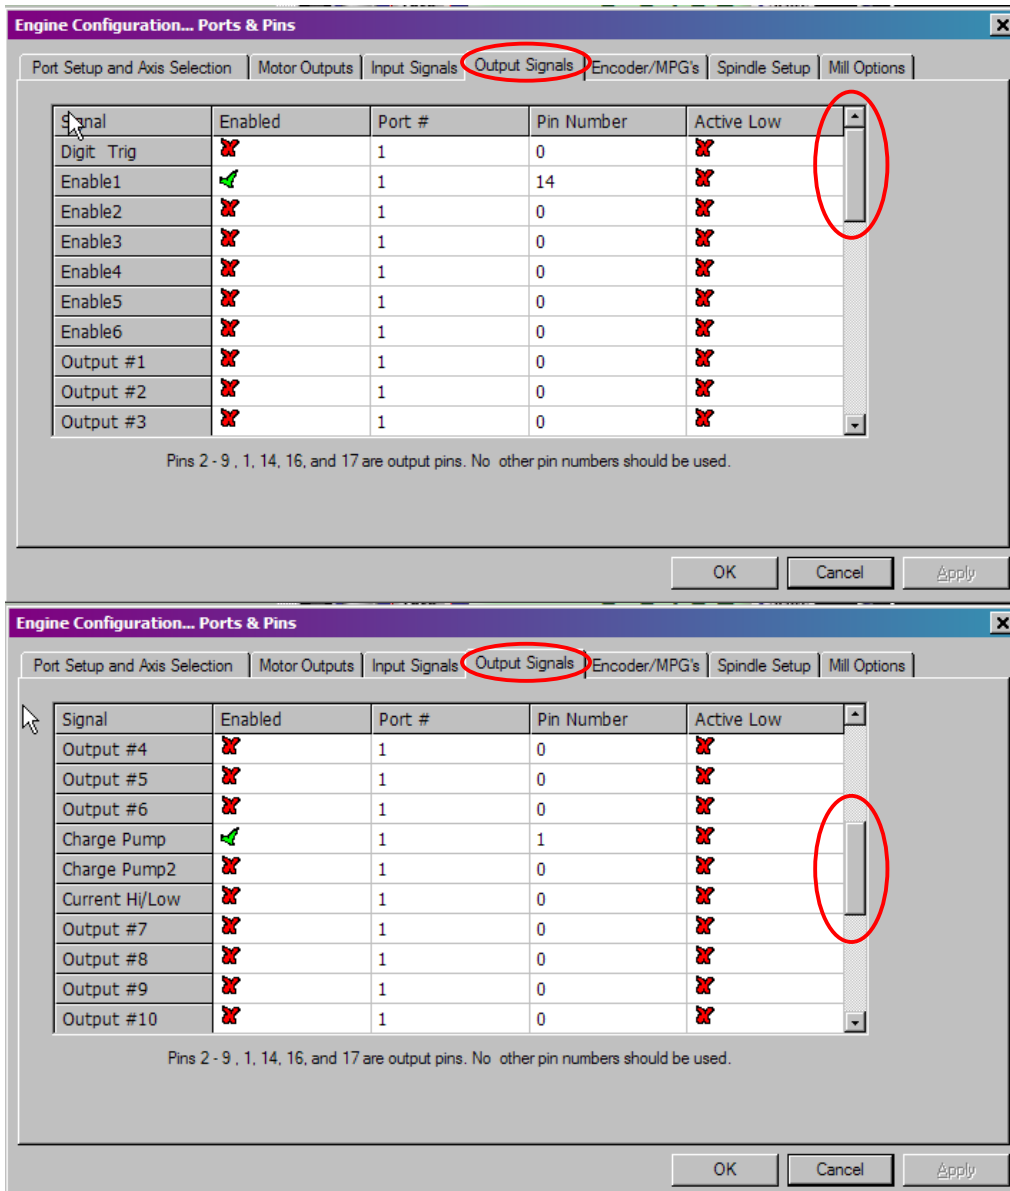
Engine Configuration... Ports & Pins

Port Setup and Axis Selection | Motor Outputs | Input Signals | Output Signals | Encoder/MPG's | Spindle Setup | Mill Options

| Signal | Enabled | Port # | Pin Number | Active Low |
|---|---|---|---|---|
| Digit Trig | ✗ | 1 | 0 | ✗ |
| Enable1 | ✓ | 1 | 14 | ✗ |
| Enable2 | ✗ | 1 | 0 | ✗ |
| Enable3 | ✗ | 1 | 0 | ✗ |
| Enable4 | ✗ | 1 | 0 | ✗ |
| Enable5 | ✗ | 1 | 0 | ✗ |
| Enable6 | ✗ | 1 | 0 | ✗ |
| Output #1 | ✗ | 1 | 0 | ✗ |
| Output #2 | ✗ | 1 | 0 | ✗ |
| Output #3 | ✗ | 1 | 0 | ✗ |

Pins 2 - 9 , 1, 14, 16, and 17 are output pins. No other pin numbers should be used.

OK Cancel Apply

Engine Configuration... Ports & Pins

Port Setup and Axis Selection | Motor Outputs | Input Signals | Output Signals | Encoder/MPG's | Spindle Setup | Mill Options

| Signal | Enabled | Port # | Pin Number | Active Low |
|---|---|---|---|---|
| Output #4 | ✗ | 1 | 0 | ✗ |
| Output #5 | ✗ | 1 | 0 | ✗ |
| Output #6 | ✗ | 1 | 0 | ✗ |
| Charge Pump | ✓ | 1 | 1 | ✗ |
| Charge Pump2 | ✗ | 1 | 0 | ✗ |
| Current Hi/Low | ✗ | 1 | 0 | ✗ |
| Output #7 | ✗ | 1 | 0 | ✗ |
| Output #8 | ✗ | 1 | 0 | ✗ |
| Output #9 | ✗ | 1 | 0 | ✗ |
| Output #10 | ✗ | 1 | 0 | ✗ |

Pins 2 - 9 , 1, 14, 16, and 17 are output pins. No other pin numbers should be used.

OK Cancel Apply